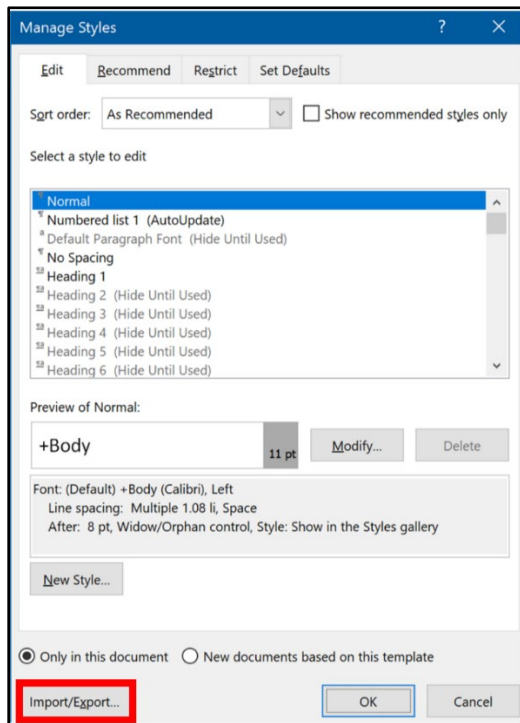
Manage Styles ? ×

Edit Recommend Restrict Set Defaults

Sort order: As Recommended Show recommended styles only

Select a style to edit

Normal
Numbered list 1 (AutoUpdate)
Default Paragraph Font (Hide Until Used)
No Spacing
Heading 1
Heading 2 (Hide Until Used)
Heading 3 (Hide Until Used)
Heading 4 (Hide Until Used)
Heading 5 (Hide Until Used)
Heading 6 (Hide Until Used)

Preview of Normal:

+Body 11 pt Modify... Delete

Font: (Default) +Body (Calibri), Left
Line spacing: Multiple 1.08 li, Space
After: 8 pt, Widow/Orphan control, Style: Show in the Styles gallery

New Style...

Only in this document New documents based on this template

Import/Export... OK Cancel